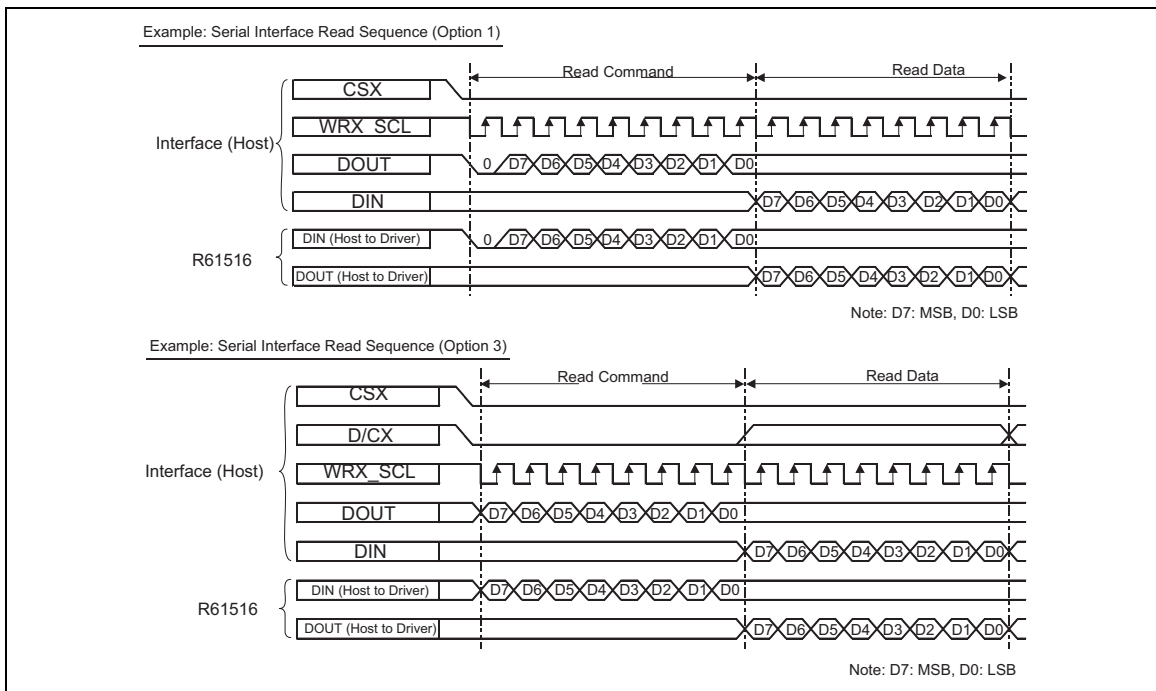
Example: Serial Interface Read Sequence (Option 1)

Read Command

Read Data

CSX

WRX_SCL

Interface (Host)

DOUT

0 D7 D6 D5 D4 D3 D2 D1 D0

DIN

D7 D6 D5 D4 D3 D2 D1 D0

DIN (Host to Driver)

0 D7 D6 D5 D4 D3 D2 D1 D0

R61516

DOUT (Host to Driver)

D7 D6 D5 D4 D3 D2 D1 D0

Note: D7: MSB, D0: LSB

Example: Serial Interface Read Sequence (Option 3)

Read Command

Read Data

CSX

D/CX

Interface (Host)

WRX_SCL

DOUT

D7 D6 D5 D4 D3 D2 D1 D0

DIN

D7 D6 D5 D4 D3 D2 D1 D0

DIN (Host to Driver)

D7 D6 D5 D4 D3 D2 D1 D0

R61516

DOUT (Host to Driver)

D7 D6 D5 D4 D3 D2 D1 D0

Note: D7: MSB, D0: LSB